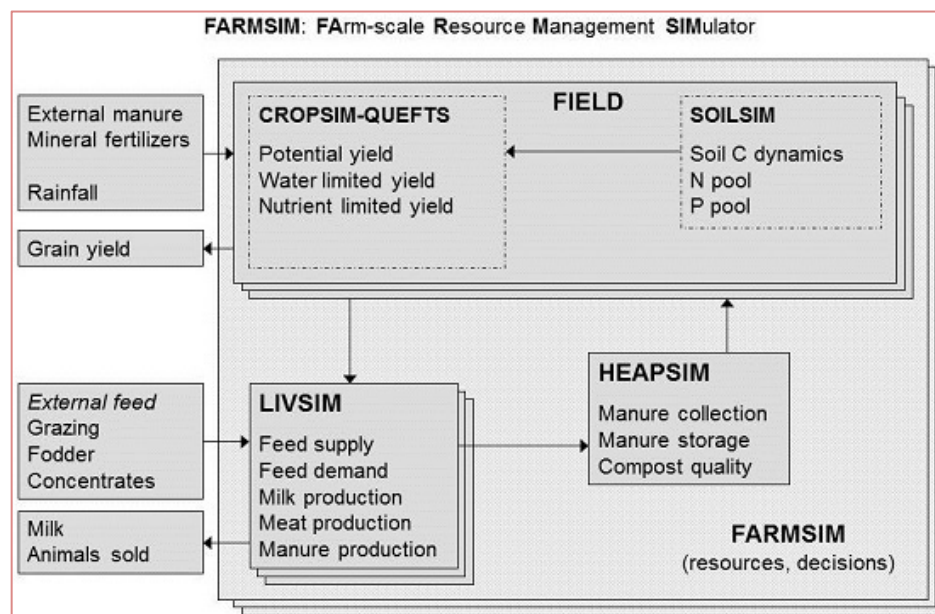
FARMSIM: FArm-scale Resource Management SIMulator

External manure
Mineral fertilizers

Rainfall

Grain yield

FIELD

CROPSIM-QUEFTS
Potential yield
Water limited yield
Nutrient limited yield

SOILSIM
Soil C dynamics
N pool
P pool

External feed
Grazing
Fodder
Concentrates

Milk
Animals sold

LIVSIM
Feed supply
Feed demand
Milk production
Meat production
Manure production

HEAPSIM
Manure collection
Manure storage
Compost quality

FARMSIM
(resources, decisions)